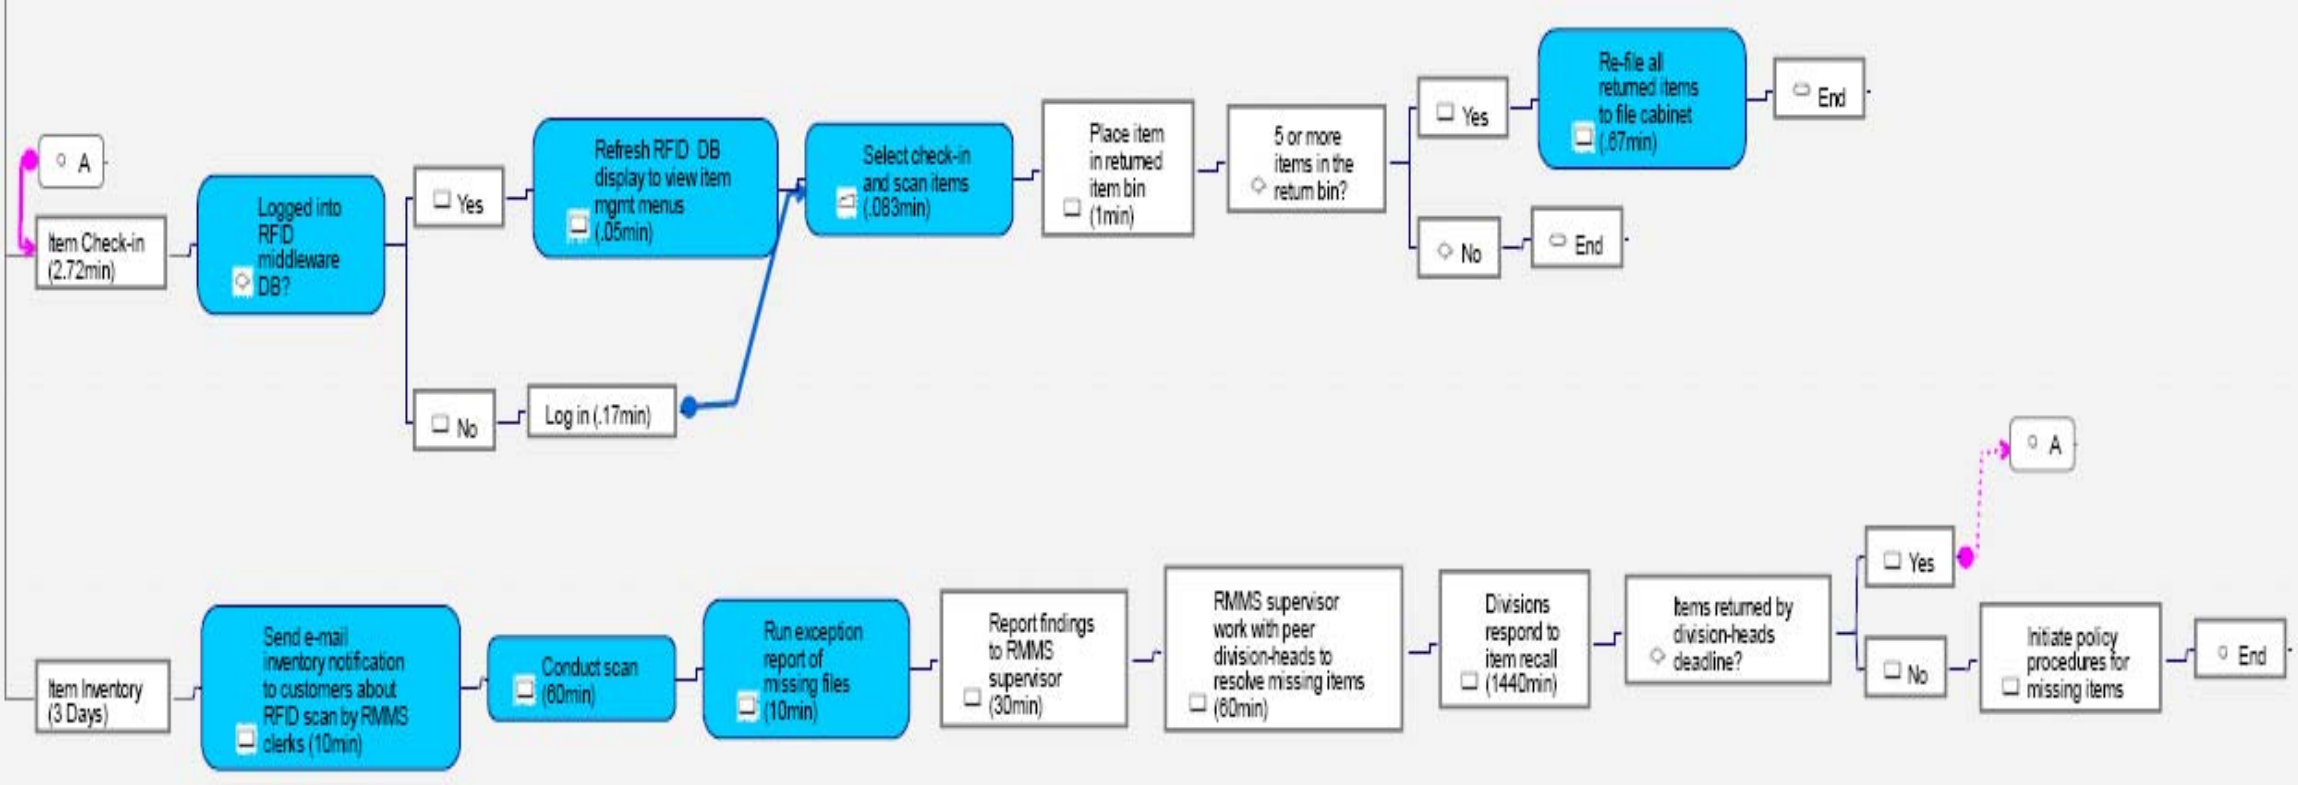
A

Item Check-in (2.72min)

Logged into RFID middleware DB?

Yes

Refresh RFID DB display to view item mgmt menus (.05min)

No

Log in (.17min)

Select check-in and scan items (.083min)

Place item in returned item bin (1min)

5 or more items in the return bin?

Yes

Re-file all returned items to file cabinet (.67min)

End

No

End

A

Item Inventory (3 Days)

Send e-mail inventory notification to customers about RFID scan by RMMS clerks (10min)

Conduct scan (60min)

Run exception report of missing files (10min)

Report findings to RMMS supervisor (30min)

RMMS supervisor work with peer division-heads to resolve missing items (60min)

Divisions respond to item recall (1440min)

Items returned by division-heads deadline?

Yes

No

Initiate policy procedures for missing items

End